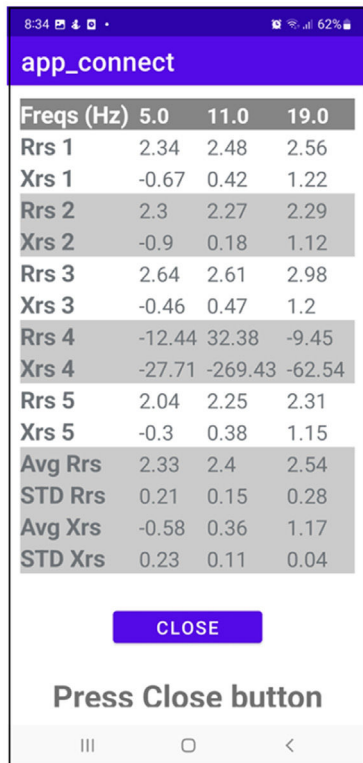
8:34 62%

app_connect

| Freqs (Hz) | 5.0 | 11.0 | 19.0 |
|---|---|---|---|
| Rrs 1 | 2.34 | 2.48 | 2.56 |
| Xrs 1 | -0.67 | 0.42 | 1.22 |
| Rrs 2 | 2.3 | 2.27 | 2.29 |
| Xrs 2 | -0.9 | 0.18 | 1.12 |
| Rrs 3 | 2.64 | 2.61 | 2.98 |
| Xrs 3 | -0.46 | 0.47 | 1.2 |
| Rrs 4 | -12.44 | 32.38 | -9.45 |
| Xrs 4 | -27.71 | -269.43 | -62.54 |
| Rrs 5 | 2.04 | 2.25 | 2.31 |
| Xrs 5 | -0.3 | 0.38 | 1.15 |
| Avg Rrs | 2.33 | 2.4 | 2.54 |
| STD Rrs | 0.21 | 0.15 | 0.28 |
| Avg Xrs | -0.58 | 0.36 | 1.17 |
| STD Xrs | 0.23 | 0.11 | 0.04 |

CLOSE

Press Close button